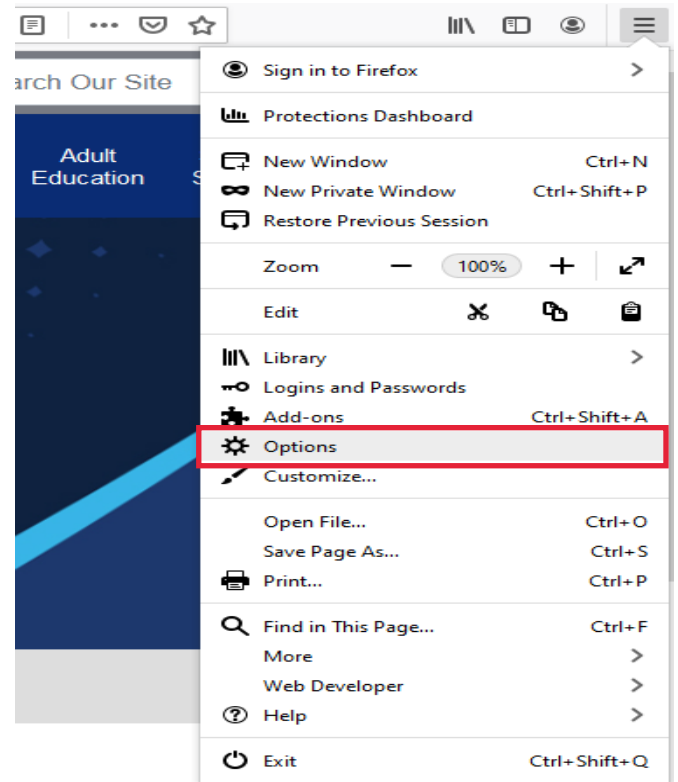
arch Our Site

Adult Education S

Sign in to Firefox >

Protections Dashboard

New Window Ctrl+N
New Private Window Ctrl+Shift+P
Restore Previous Session

Zoom — 100% +

Edit

Library >
Logins and Passwords
Add-ons Ctrl+Shift+A
Options
Customize...

Open File... Ctrl+O
Save Page As... Ctrl+S
Print... Ctrl+P

Find in This Page... Ctrl+F
More >
Web Developer >
Help >

Exit Ctrl+Shift+Q